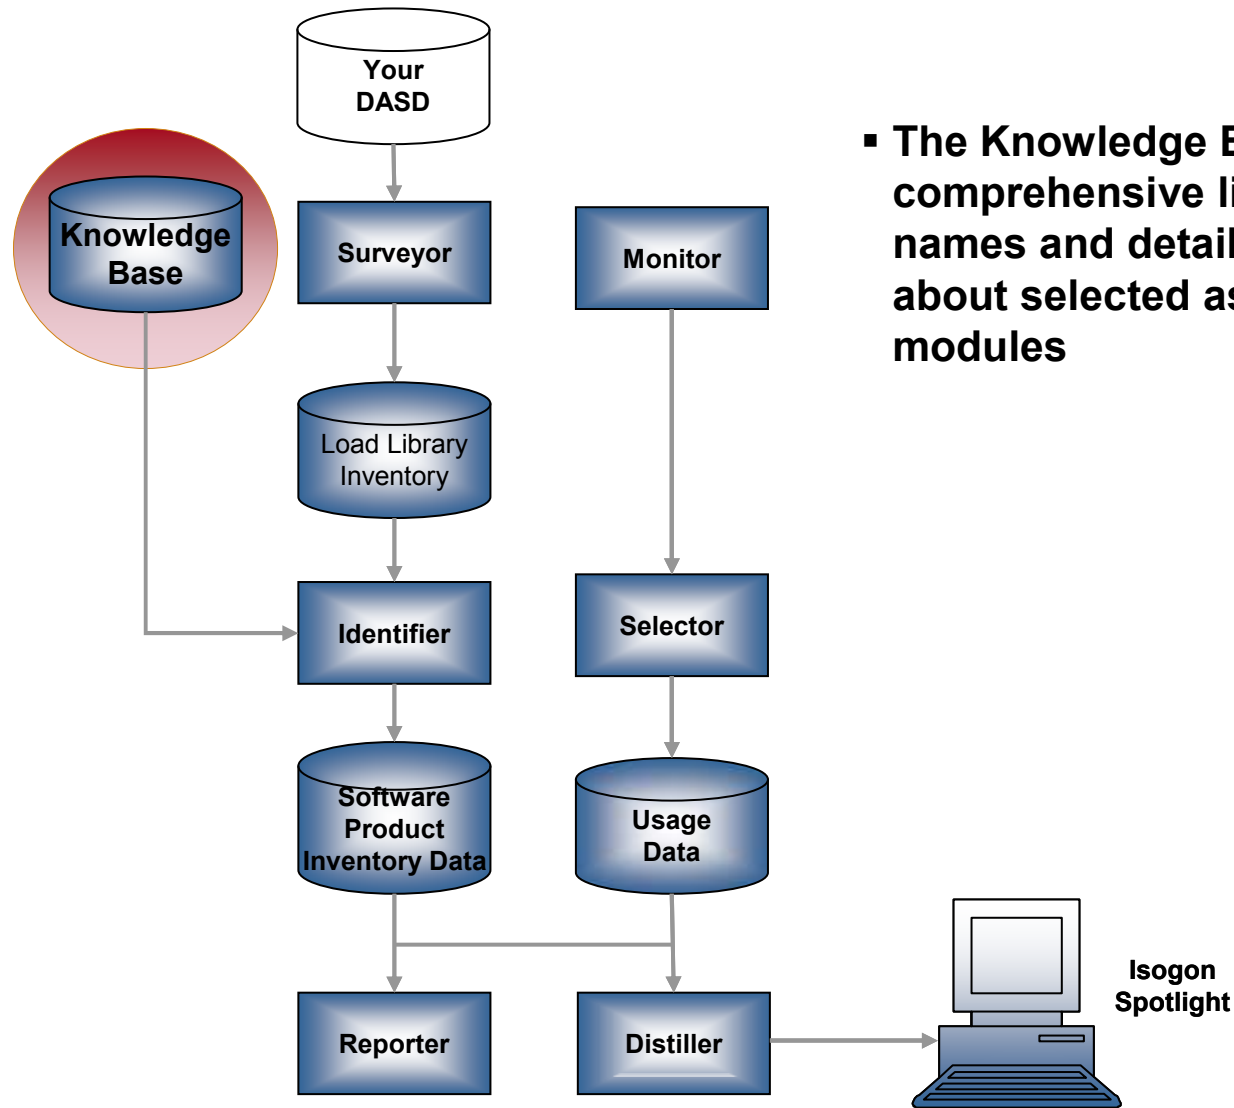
Your DASD

Knowledge Base

Surveyor

Monitor

Load Library Inventory

Identifier

Selector

Software Product Inventory Data

Usage Data

Reporter

Distiller

Isogon Spotlight

▪ The Knowledge B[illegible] comprehensive li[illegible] names and detail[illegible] about selected as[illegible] modules